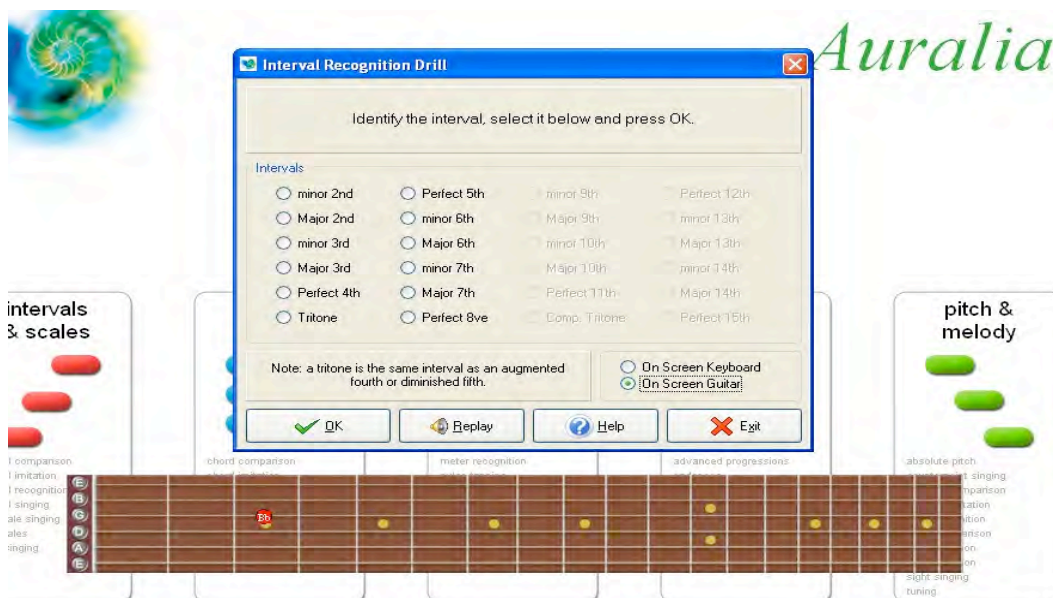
Auralia

Interval Recognition Drill

Identify the interval, select it below and press OK.

Intervals

minor 2nd
Major 2nd
minor 3rd
Major 3rd
Perfect 4th
Tritone

Perfect 5th
minor 6th
Major 6th
minor 7th
Major 7th
Perfect 8ve

minor 9th
Major 9th
minor 10th
Major 10th
Perfect 11th
Comp. Tritone

Perfect 12th
minor 13th
Major 13th
minor 14th
Major 14th
Perfect 15th

Note: a tritone is the same interval as an augmented fourth or diminished fifth.

On Screen Keyboard
On Screen Guitar

OK
Replay
Help
Exit

intervals & scales

pitch & melody

l comparison
l imitation
l recognition
l singing
ale singing
ales
singing

chord comparison

meter recognition

advanced progressions

absolute pitch
t singing
mparison
tation
ition
arison
on
on
sight singing
tuning

E
B
G
D
A
E

Bb